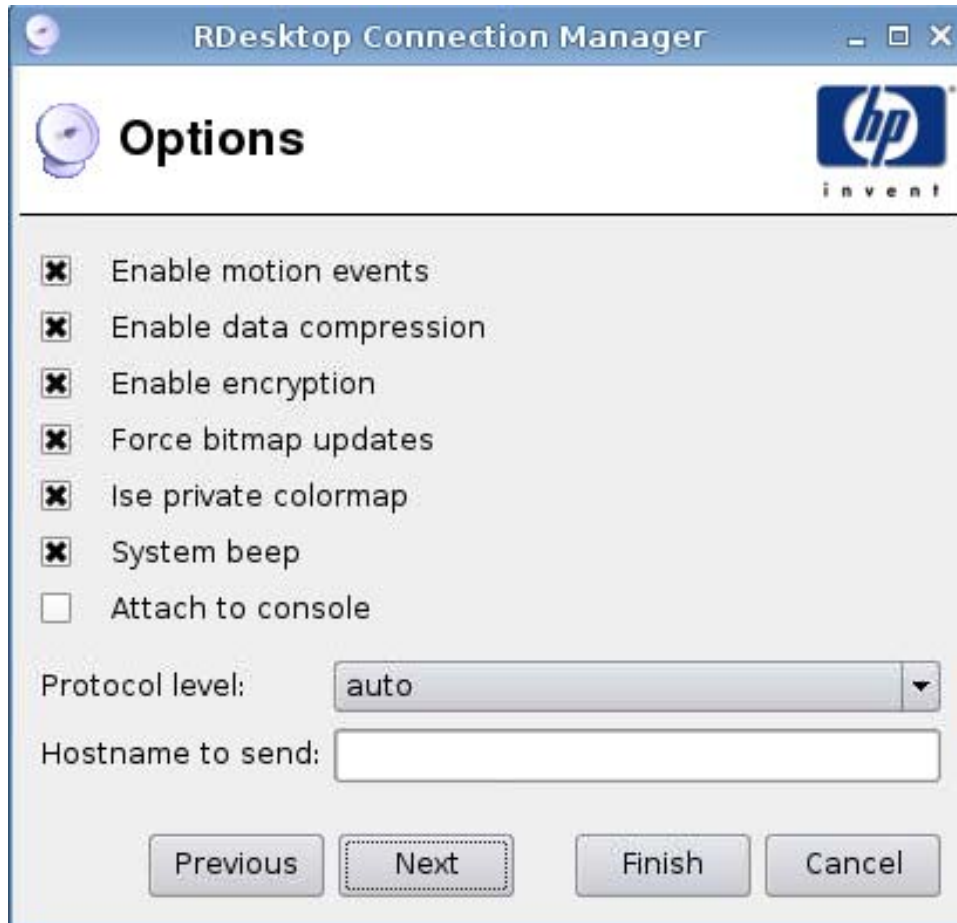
RDesktop Connection Manager

Options

hp
invent

Enable motion events
Enable data compression
Enable encryption
Force bitmap updates
Ise private colormap
System beep
Attach to console

Protocol level: auto
Hostname to send:

Previous Next Finish Cancel